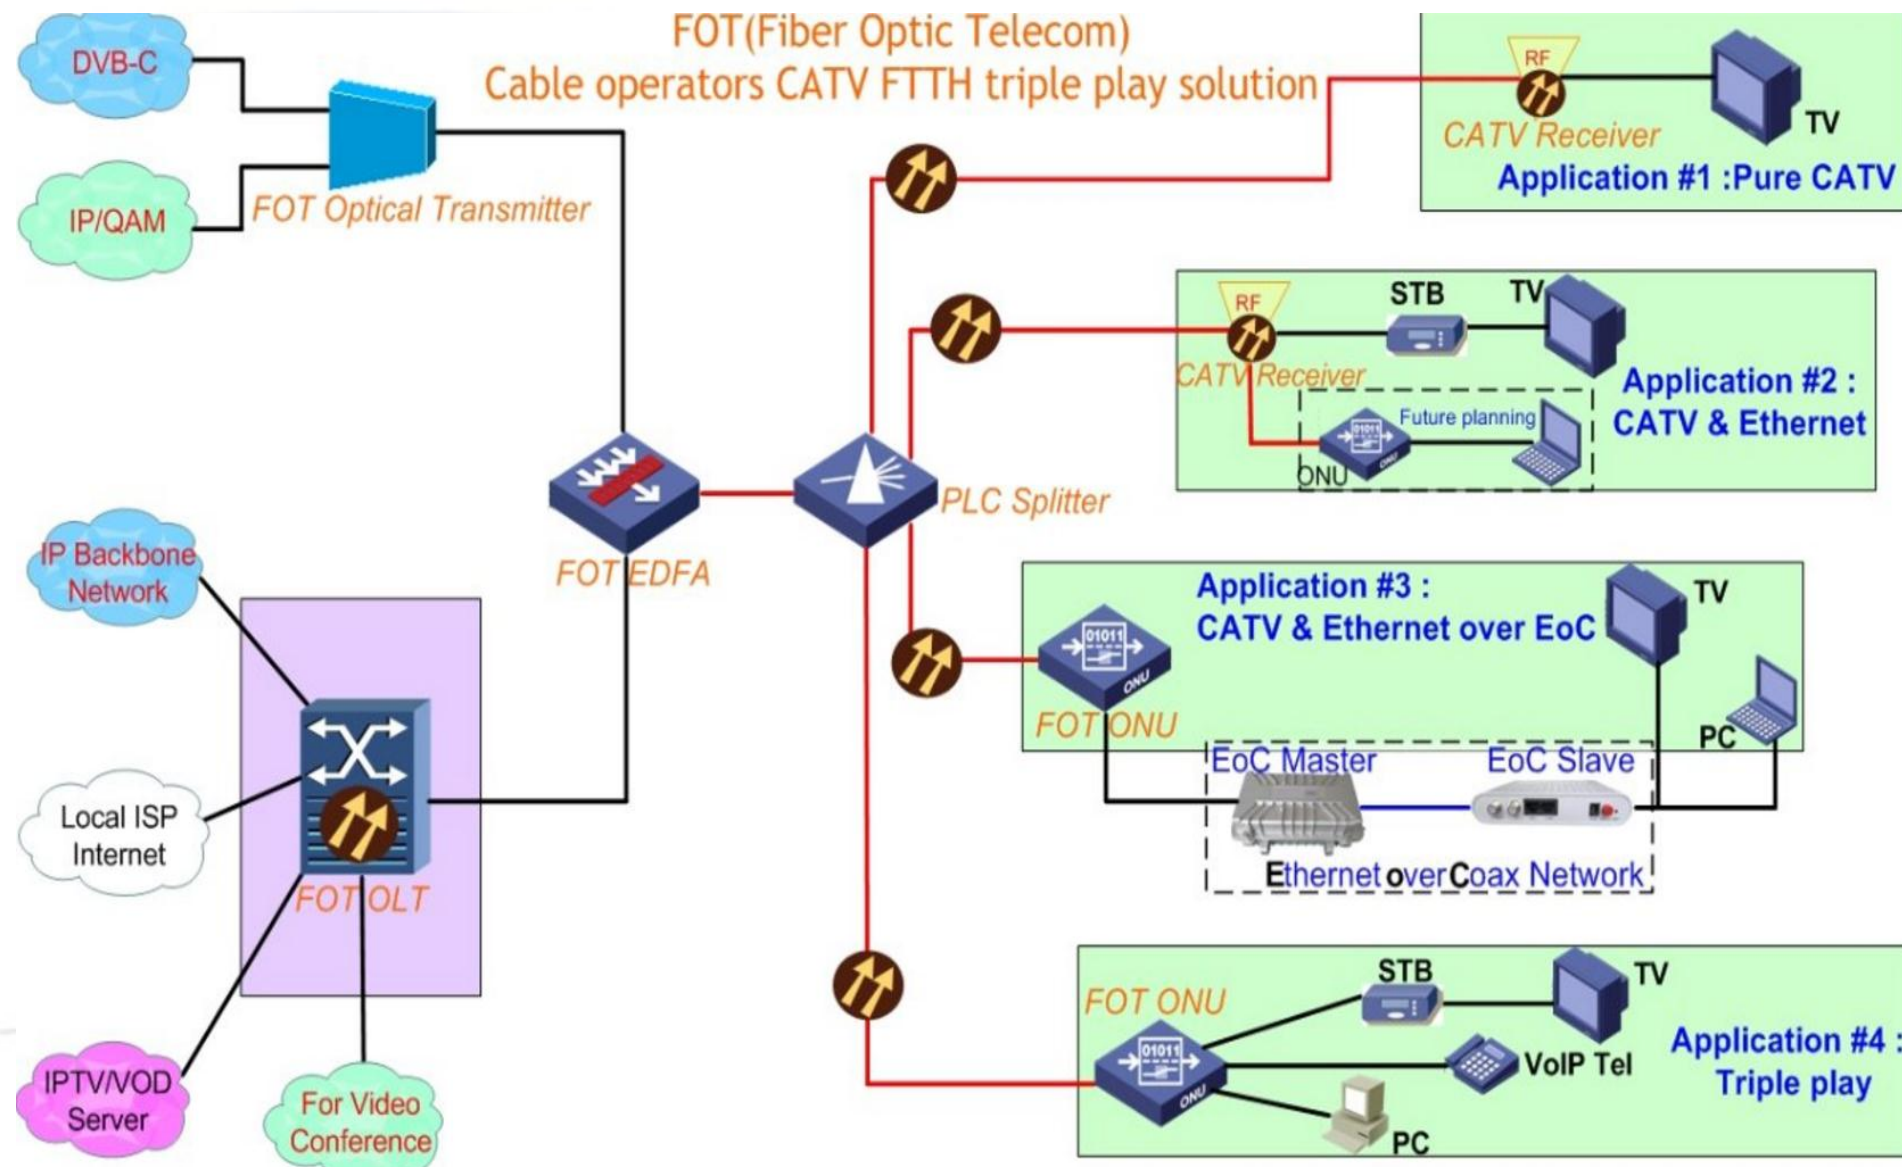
FOT(Fiber Optic Telecom)
Cable operators CATV FTTH triple play solution

DVB-C

IP/QAM

FOT Optical Transmitter

RF

TV

CATV Receiver

Application #1 :Pure CATV

RF

STB

TV

CATV Receiver

Application #2 : CATV & Ethernet

Future planning

ONU

ONU

PLC Splitter

FOT EDFA

IP Backbone Network

Local ISP Internet

FOT OLT

IPTV/VOD Server

For Video Conference

Application #3 : CATV & Ethernet over EoC

TV

01011

ONU

FOT ONU

PC

EoC Master

EoC Slave

Ethernet over Coax Network

STB

TV

FOT ONU

01011

ONU

VoIP Tel

Application #4 : Triple play

PC